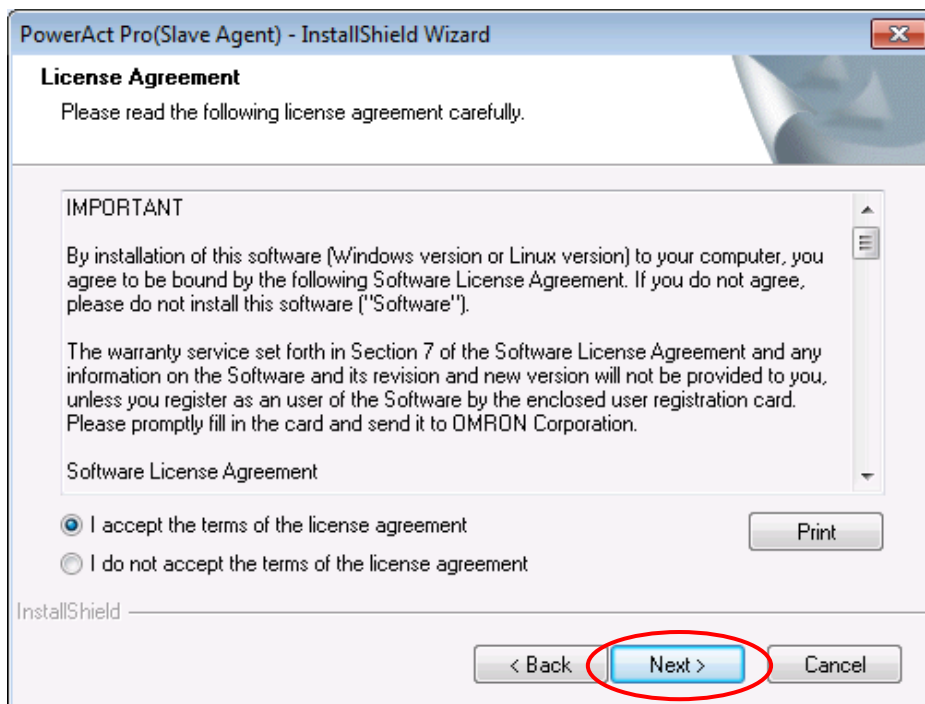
PowerAct Pro(Slave Agent) - InstallShield Wizard

License Agreement

Please read the following license agreement carefully.

IMPORTANT

By installation of this software (Windows version or Linux version) to your computer, you agree to be bound by the following Software License Agreement. If you do not agree, please do not install this software ("Software").

The warranty service set forth in Section 7 of the Software License Agreement and any information on the Software and its revision and new version will not be provided to you, unless you register as an user of the Software by the enclosed user registration card. Please promptly fill in the card and send it to OMRON Corporation.

Software License Agreement

I accept the terms of the license agreement

I do not accept the terms of the license agreement

Print

InstallShield

< Back

Next >

Cancel